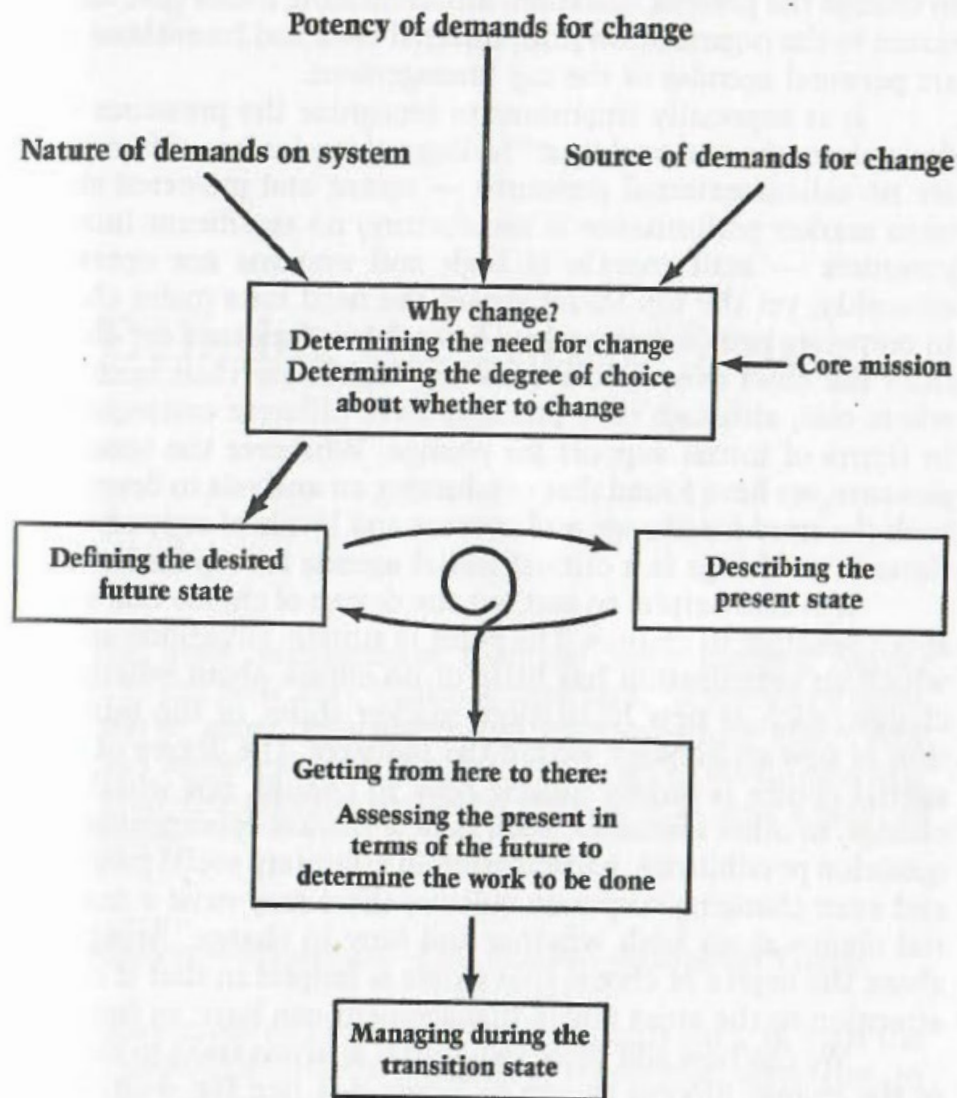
Potency of demands for change

Nature of demands on system

Source of demands for change

Why change?
Determining the need for change
Determining the degree of choice about whether to change

Core mission

Defining the desired future state

Describing the present state

Getting from here to there:
Assessing the present in terms of the future to determine the work to be done

Managing during the transition state